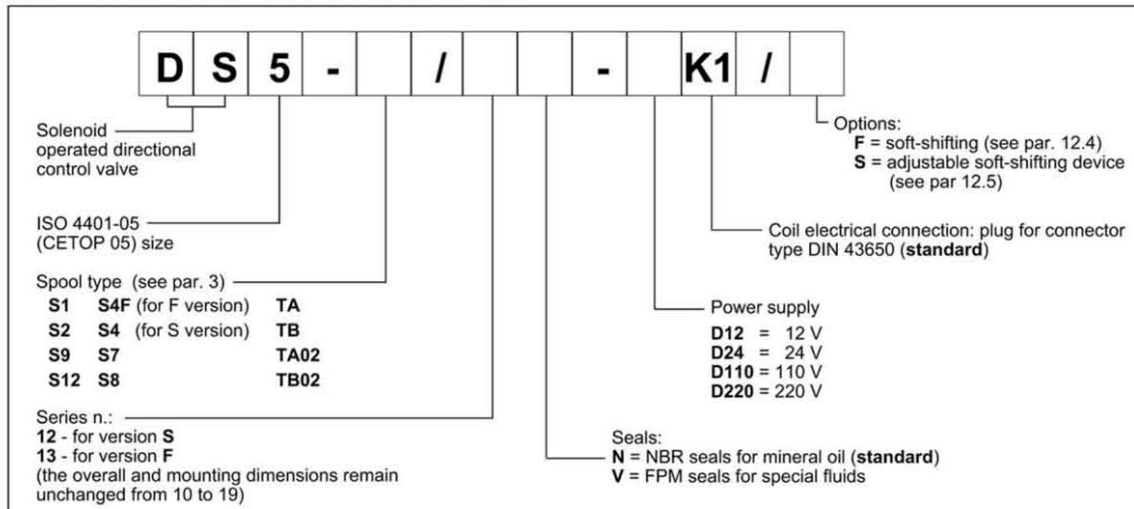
D S 5 - / - K1 /

Solenoid operated directional control valve

ISO 4401-05 (CETOP 05) size

Spool type (see par. 3)

| | | |
|---|---|---|
| **S1** | **S4F** (for F version) | **TA** |
| **S2** | **S4** (for S version) | **TB** |
| **S9** | **S7** | **TA02** |
| **S12** | **S8** | **TB02** |

Series n.:
**12** - for version **S**
**13** - for version **F**
(the overall and mounting dimensions remain unchanged from 10 to 19)

Options:
**F** = soft-shifting (see par. 12.4)
**S** = adjustable soft-shifting device (see par 12.5)

Coil electrical connection: plug for connector type DIN 43650 (**standard**)

Power supply
**D12** = 12 V
**D24** = 24 V
**D110** = 110 V
**D220** = 220 V

Seals:
**N** = NBR seals for mineral oil (**standard**)
**V** = FPM seals for special fluids